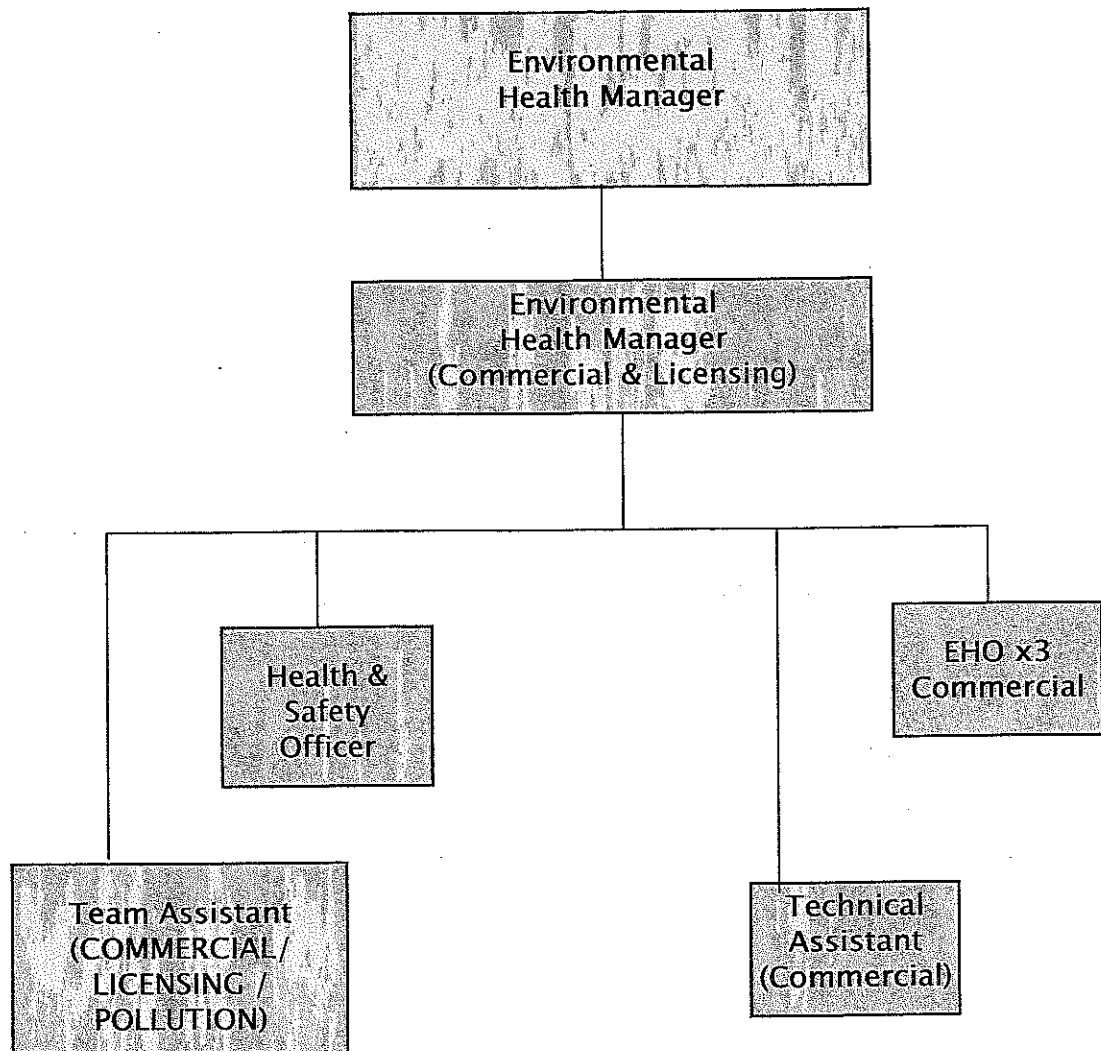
Environmental Health Manager

Environmental Health Manager (Commercial & Licensing)

Health & Safety Officer

EHO x3 Commercial

Team Assistant (COMMERCIAL/ LICENSING / POLLUTION)

Technical Assistant (Commercial)